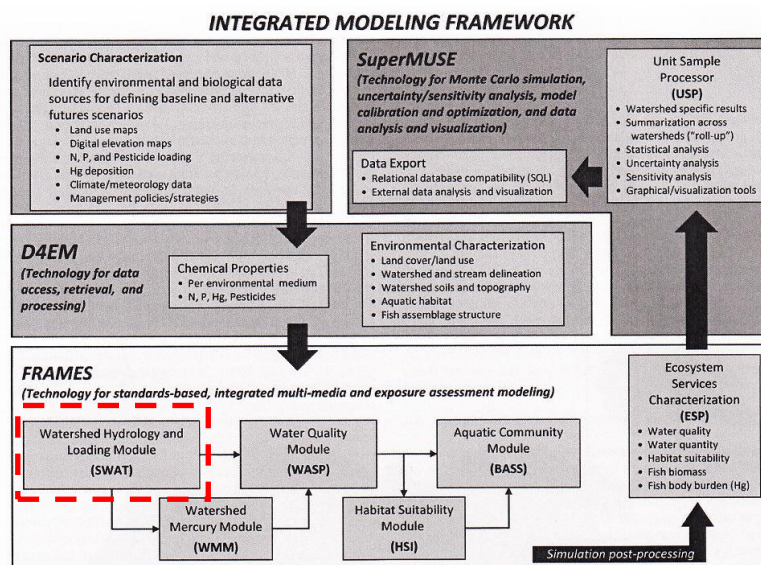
INTEGRATED MODELING FRAMEWORK

Scenario Characterization

Identify environmental and biological data sources for defining baseline and alternative futures scenarios
- Land use maps
- Digital elevation maps
- N, P, and Pesticide loading
- Hg deposition
- Climate/meteorology data
- Management policies/strategies

SuperMUSE
(Technology for Monte Carlo simulation, uncertainty/sensitivity analysis, model calibration and optimization, and data analysis and visualization)

Data Export
- Relational database compatibility (SQL)
- External data analysis and visualization

Unit Sample Processor (USP)
- Watershed specific results
- Summarization across watersheds ("roll-up")
- Statistical analysis
- Uncertainty analysis
- Sensitivity analysis
- Graphical/visualization tools

D4EM
(Technology for data access, retrieval, and processing)

Chemical Properties
- Per environmental medium
- N, P, Hg, Pesticides

Environmental Characterization
- Land cover/land use
- Watershed and stream delineation
- Watershed soils and topography
- Aquatic habitat
- Fish assemblage structure

FRAMES
(Technology for standards-based, integrated multi-media and exposure assessment modeling)

Watershed Hydrology and Loading Module (SWAT)

Water Quality Module (WASP)

Aquatic Community Module (BASS)

Watershed Mercury Module (WMM)

Habitat Suitability Module (HSI)

Ecosystem Services Characterization (ESP)
- Water quality
- Water quantity
- Habitat suitability
- Fish biomass
- Fish body burden (Hg)

Simulation post-processing